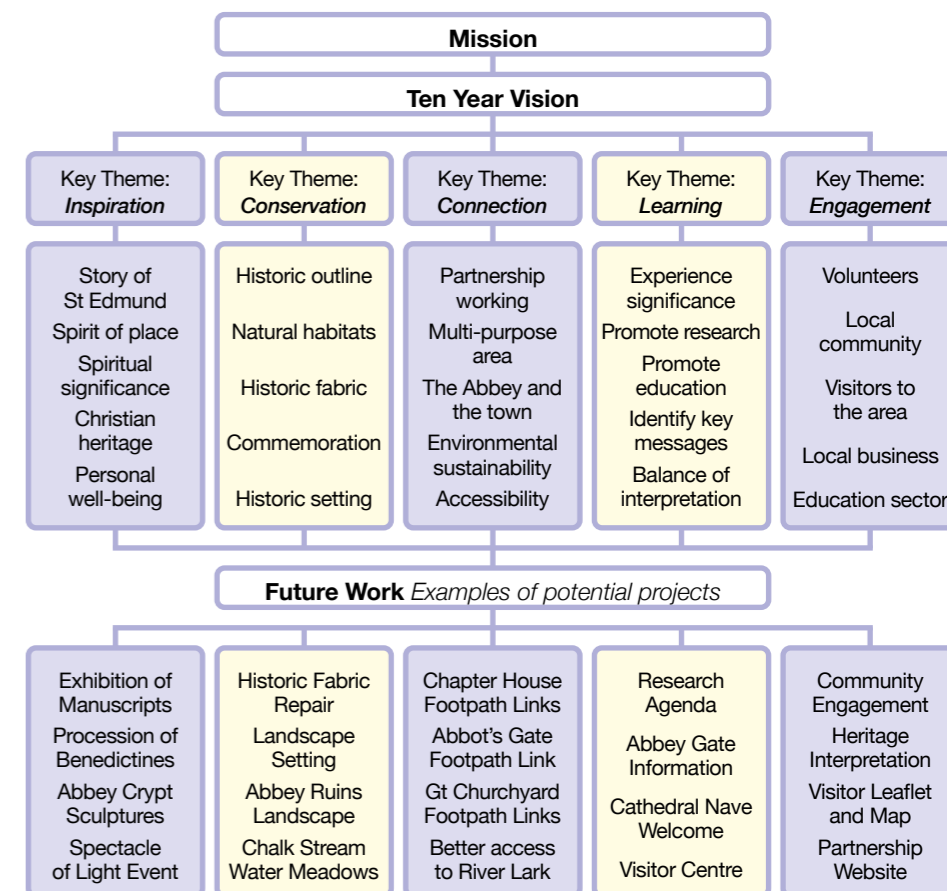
Mission

Ten Year Vision

Key Theme: *Inspiration*

Key Theme: *Conservation*

Key Theme: *Connection*

Key Theme: *Learning*

Key Theme: *Engagement*

Story of St Edmund
Spirit of place
Spiritual significance
Christian heritage
Personal well-being

Historic outline
Natural habitats
Historic fabric
Commemoration
Historic setting

Partnership working
Multi-purpose area
The Abbey and the town
Environmental sustainability
Accessibility

Experience significance
Promote research
Promote education
Identify key messages
Balance of interpretation

Volunteers
Local community
Visitors to the area
Local business
Education sector

**Future Work** *Examples of potential projects*

Exhibition of Manuscripts
Procession of Benedictines
Abbey Crypt Sculptures
Spectacle of Light Event

Historic Fabric Repair
Landscape Setting
Abbey Ruins Landscape
Chalk Stream Water Meadows

Chapter House Footpath Links
Abbot's Gate Footpath Link
Gt Churchyard Footpath Links
Better access to River Lark

Research Agenda
Abbey Gate Information
Cathedral Nave Welcome
Visitor Centre

Community Engagement
Heritage Interpretation
Visitor Leaflet and Map
Partnership Website